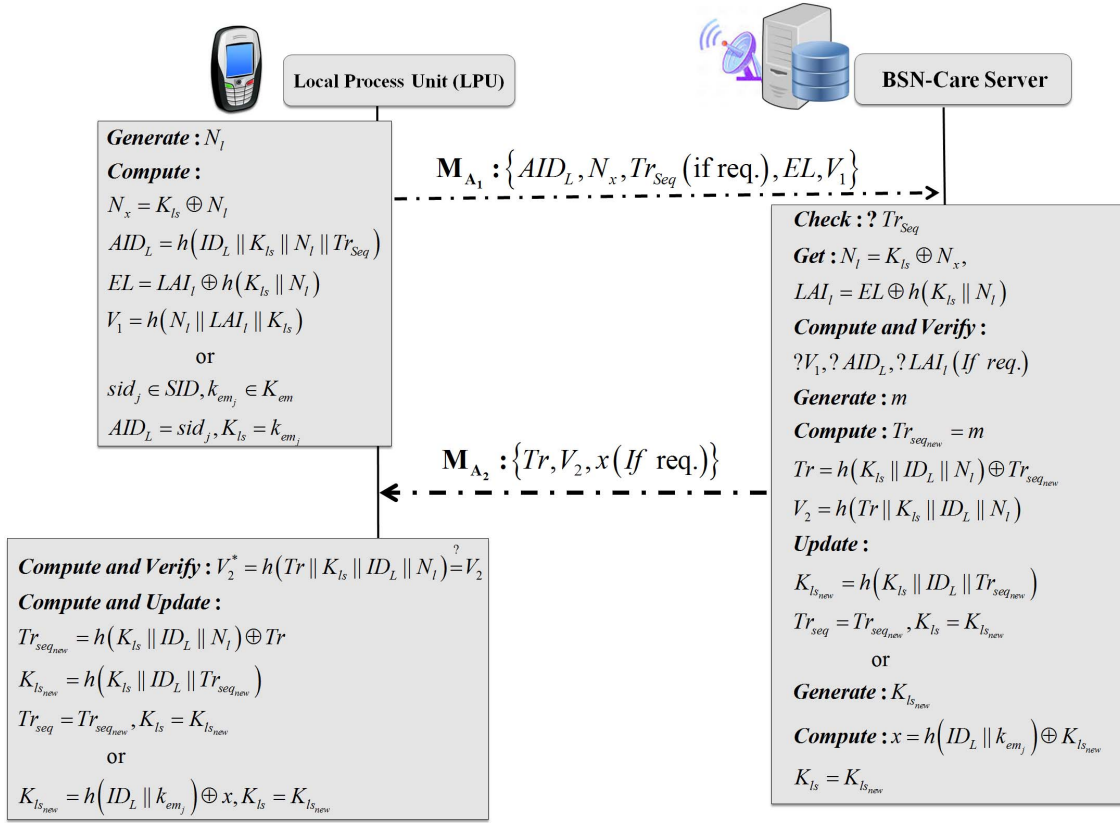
Local Process Unit (LPU)

BSN-Care Server

**Generate :** $N_l$

**Compute :**

$N_x = K_{ls} \oplus N_l$

$AID_L = h\left(ID_L \| K_{ls} \| N_l \| Tr_{Seq}\right)$

$EL = LAI_l \oplus h\left(K_{ls} \| N_l\right)$

$V_1 = h\left(N_l \| LAI_l \| K_{ls}\right)$

or

$sid_j \in SID, k_{em_j} \in K_{em}$

$AID_L = sid_j, K_{ls} = k_{em_j}$

$\mathbf{M_{A_1}} : \left\{AID_L, N_x, Tr_{Seq}\left(\text{if req.}\right), EL, V_1\right\}$

**Check : ?** $Tr_{Seq}$

**Get :** $N_l = K_{ls} \oplus N_x$,

$LAI_l = EL \oplus h\left(K_{ls} \| N_l\right)$

**Compute and Verify :**

$?V_1, ?AID_L, ?LAI_l\left(If\ req.\right)$

**Generate :** $m$

**Compute :** $Tr_{seq_{new}} = m$

$Tr = h\left(K_{ls} \| ID_L \| N_l\right) \oplus Tr_{seq_{new}}$

$V_2 = h\left(Tr \| K_{ls} \| ID_L \| N_l\right)$

**Update :**

$K_{ls_{new}} = h\left(K_{ls} \| ID_L \| Tr_{seq_{new}}\right)$

$Tr_{seq} = Tr_{seq_{new}}, K_{ls} = K_{ls_{new}}$

or

**Generate :** $K_{ls_{new}}$

**Compute :** $x = h\left(ID_L \| k_{em_j}\right) \oplus K_{ls_{new}}$

$K_{ls} = K_{ls_{new}}$

$\mathbf{M_{A_2}} : \left\{Tr, V_2, x\left(If\ \text{req.}\right)\right\}$

**Compute and Verify :** $V_2^* = h\left(Tr \| K_{ls} \| ID_L \| N_l\right) \stackrel{?}{=} V_2$

**Compute and Update :**

$Tr_{seq_{new}} = h\left(K_{ls} \| ID_L \| N_l\right) \oplus Tr$

$K_{ls_{new}} = h\left(K_{ls} \| ID_L \| Tr_{seq_{new}}\right)$

$Tr_{seq} = Tr_{seq_{new}}, K_{ls} = K_{ls_{new}}$

or

$K_{ls_{new}} = h\left(ID_L \| k_{em_j}\right) \oplus x, K_{ls} = K_{ls_{new}}$